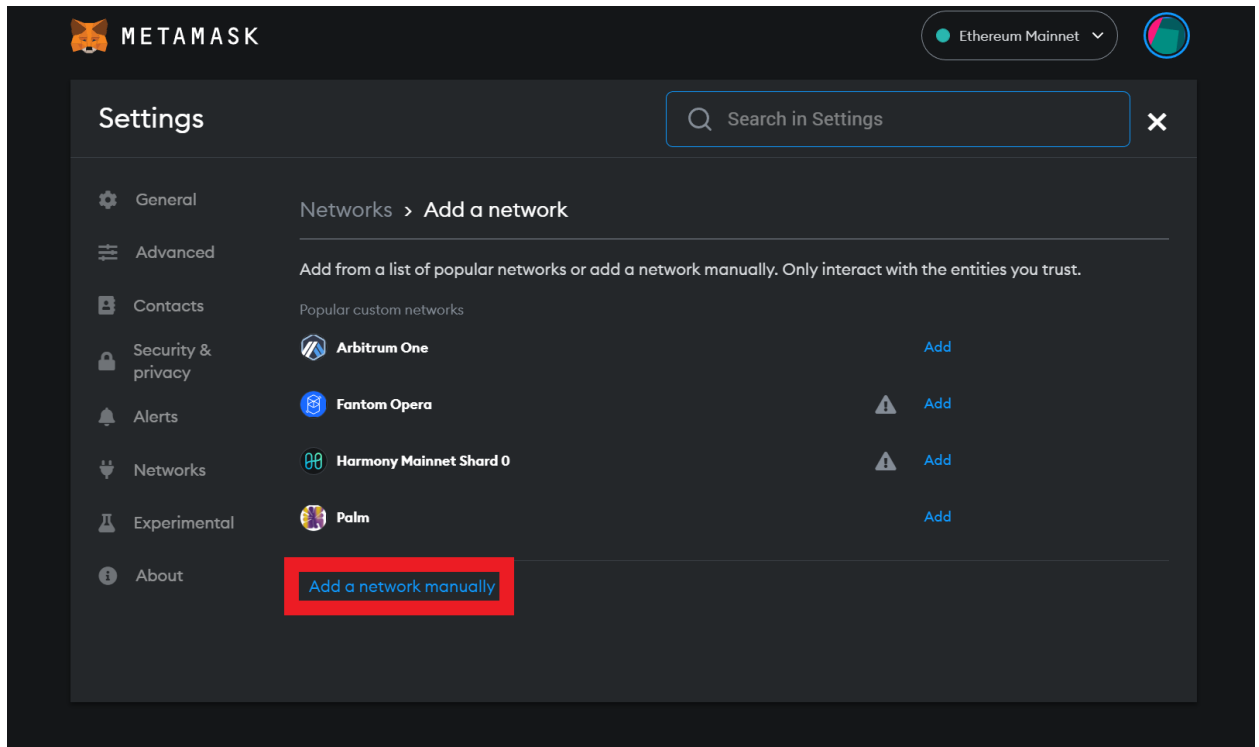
METAMASK

Ethereum Mainnet

Settings

Search in Settings

×

General

Advanced

Contacts

Security & privacy

Alerts

Networks

Experimental

About

Networks › Add a network

Add from a list of popular networks or add a network manually. Only interact with the entities you trust.

Popular custom networks

Arbitrum One Add

Fantom Opera Add

Harmony Mainnet Shard 0 Add

Palm Add

Add a network manually